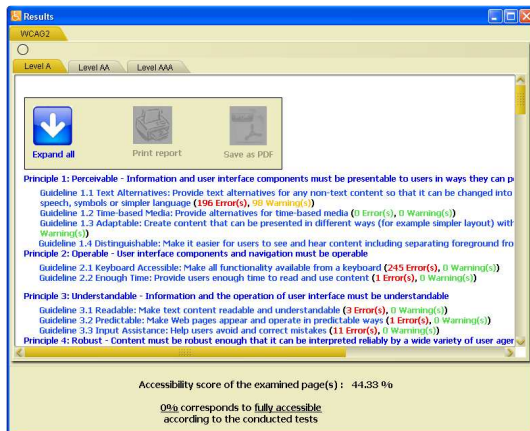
Results

WCAG2

Level A | Level AA | Level AAA

Expand all | Print report | Save as PDF

Principle 1: Perceivable - Information and user interface components must be presentable to users in ways they can p

Guideline 1.1 Text Alternatives: Provide text alternatives for any non-text content so that it can be changed into speech, symbols or simpler language (196 Error(s), 98 Warning(s))

Guideline 1.2 Time-based Media: Provide alternatives for time-based media (0 Error(s), 0 Warning(s))

Guideline 1.3 Adaptable: Create content that can be presented in different ways (for example simpler layout) with Warning(s))

Guideline 1.4 Distinguishable: Make it easier for users to see and hear content including separating foreground fro

Principle 2: Operable - User interface components and navigation must be operable

Guideline 2.1 Keyboard Accessible: Make all functionality available from a keyboard (245 Error(s), 0 Warning(s))

Guideline 2.2 Enough Time: Provide users enough time to read and use content (1 Error(s), 0 Warning(s))

Principle 3: Understandable - Information and the operation of user interface must be understandable

Guideline 3.1 Readable: Make text content readable and understandable (3 Error(s), 0 Warning(s))

Guideline 3.2 Predictable: Make Web pages appear and operate in predictable ways (1 Error(s), 0 Warning(s))

Guideline 3.3 Input Assistance: Help users avoid and correct mistakes (11 Error(s), 0 Warning(s))

Principle 4: Robust - Content must be robust enough that it can be interpreted reliably by a wide variety of user ager

Accessibility score of the examined page(s) : 44.33 %

0% corresponds to fully accessible according to the conducted tests